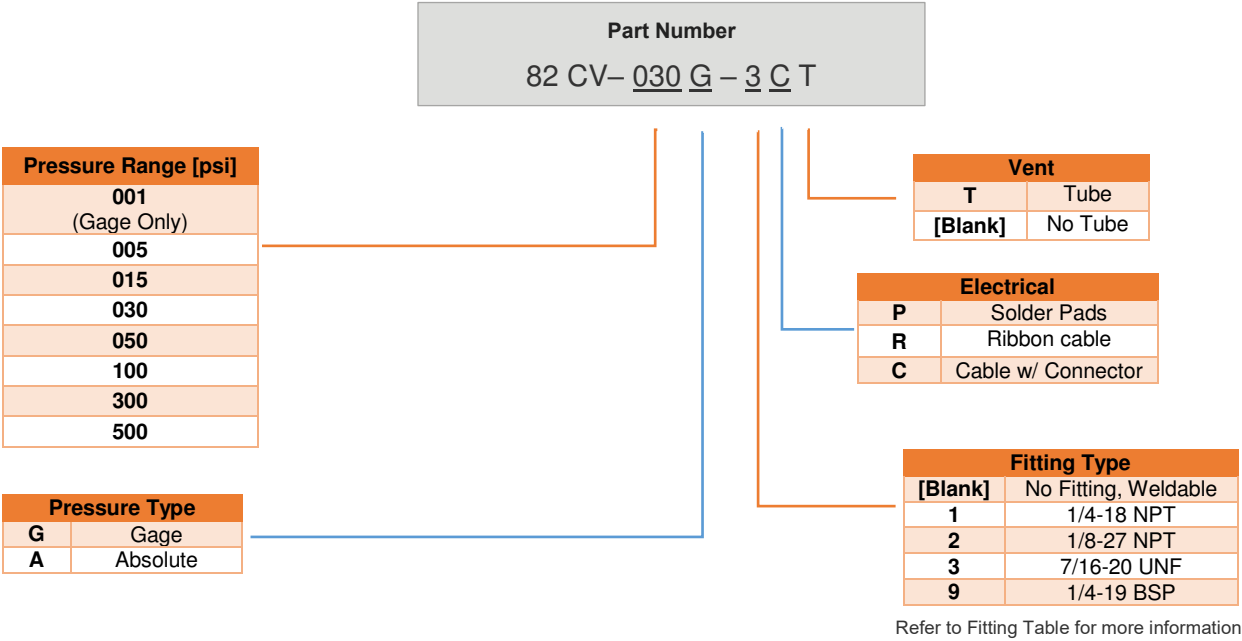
Part Number

82 CV– 030 G – 3 C T

| Pressure Range [psi] |
|---|
| 001 (Gage Only) |
| 005 |
| 015 |
| 030 |
| 050 |
| 100 |
| 300 |
| 500 |

| Pressure Type | |
|---|---|
| G | Gage |
| A | Absolute |

| Vent | |
|---|---|
| T | Tube |
| [Blank] | No Tube |

| Electrical | |
|---|---|
| P | Solder Pads |
| R | Ribbon cable |
| C | Cable w/ Connector |

| Fitting Type | |
|---|---|
| [Blank] | No Fitting, Weldable |
| 1 | 1/4-18 NPT |
| 2 | 1/8-27 NPT |
| 3 | 7/16-20 UNF |
| 9 | 1/4-19 BSP |

Refer to Fitting Table for more information